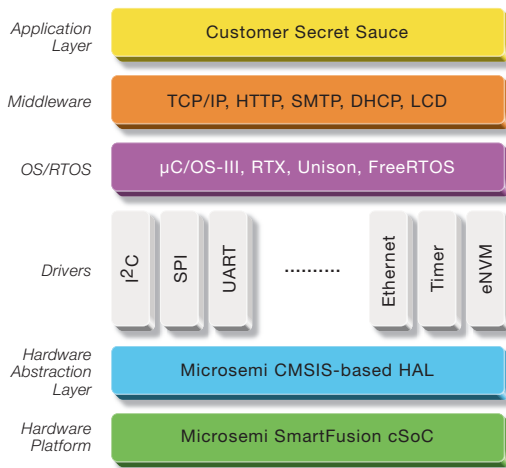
Application Layer
Customer Secret Sauce

Middleware
TCP/IP, HTTP, SMTP, DHCP, LCD

OS/RTOS
µC/OS-III, RTX, Unison, FreeRTOS

Drivers
$I^2C$
SPI
UART
.........
Ethernet
Timer
eNVM

Hardware Abstraction Layer
Microsemi CMSIS-based HAL

Hardware Platform
Microsemi SmartFusion cSoC